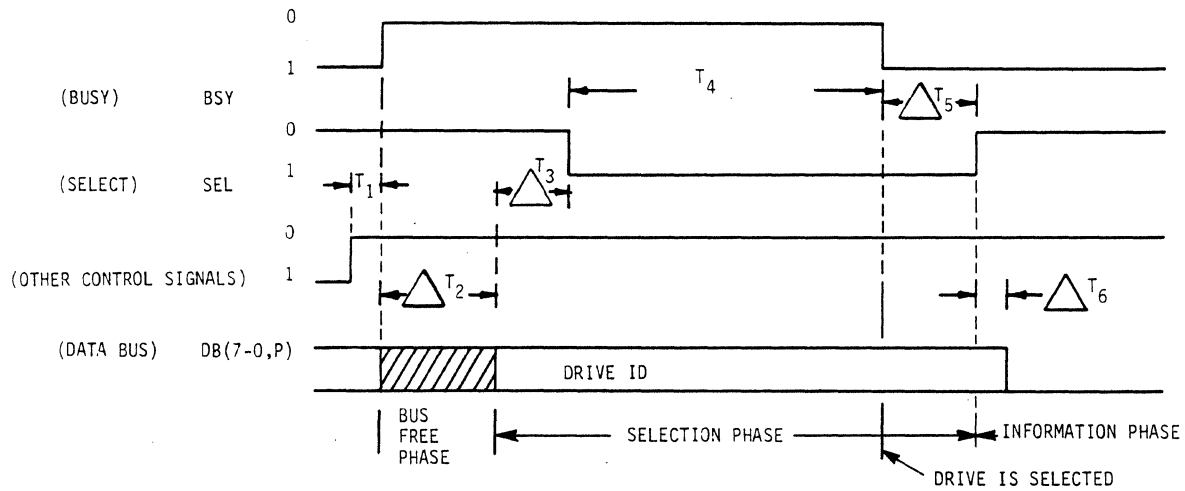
0

1

(BUSY) BSY

$T_4$

$T_5$

0

(SELECT) SEL

1

$T_1$

$T_3$

0

(OTHER CONTROL SIGNALS)

1

$T_2$

$T_6$

(DATA BUS) DB(7-0,P)

DRIVE ID

BUS FREE PHASE

SELECTION PHASE

INFORMATION PHASE

DRIVE IS SELECTED